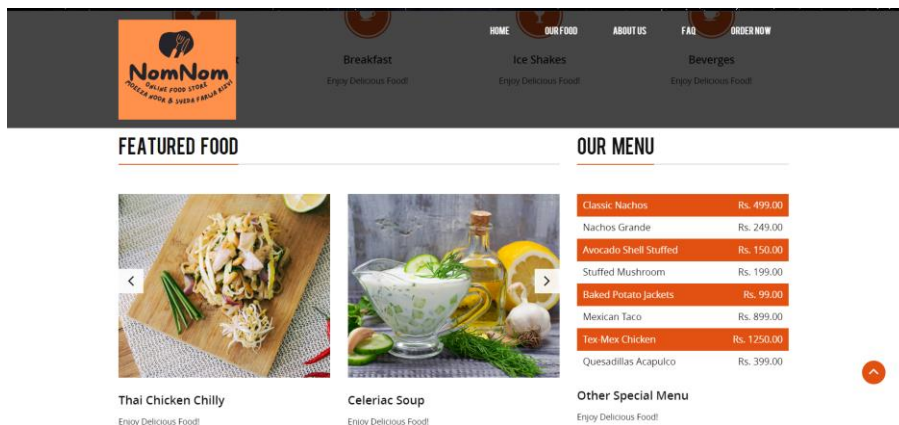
NomNom
ONLINE FOOD STORE
MOIEZA MOOK & SYEDA FARWA RIZVI

HOME OUR FOOD ABOUT US FAQ ORDER NOW

Breakfast
Enjoy Delicious Food!

Ice Shakes
Enjoy Delicious Food!

Beverges
Enjoy Delicious Food!

FEATURED FOOD

Thai Chicken Chilly
Enjoy Delicious Food!

Celeriac Soup
Enjoy Delicious Food!

OUR MENU

| | |
|---|---|
| Classic Nachos | Rs. 499.00 |
| Nachos Grande | Rs. 249.00 |
| Avocado Shell Stuffed | Rs. 150.00 |
| Stuffed Mushroom | Rs. 199.00 |
| Baked Potato Jackets | Rs. 99.00 |
| Mexican Taco | Rs. 899.00 |
| Tex-Mex Chicken | Rs. 1250.00 |
| Quesadillas Acapulco | Rs. 399.00 |

Other Special Menu
Enjoy Delicious Food!